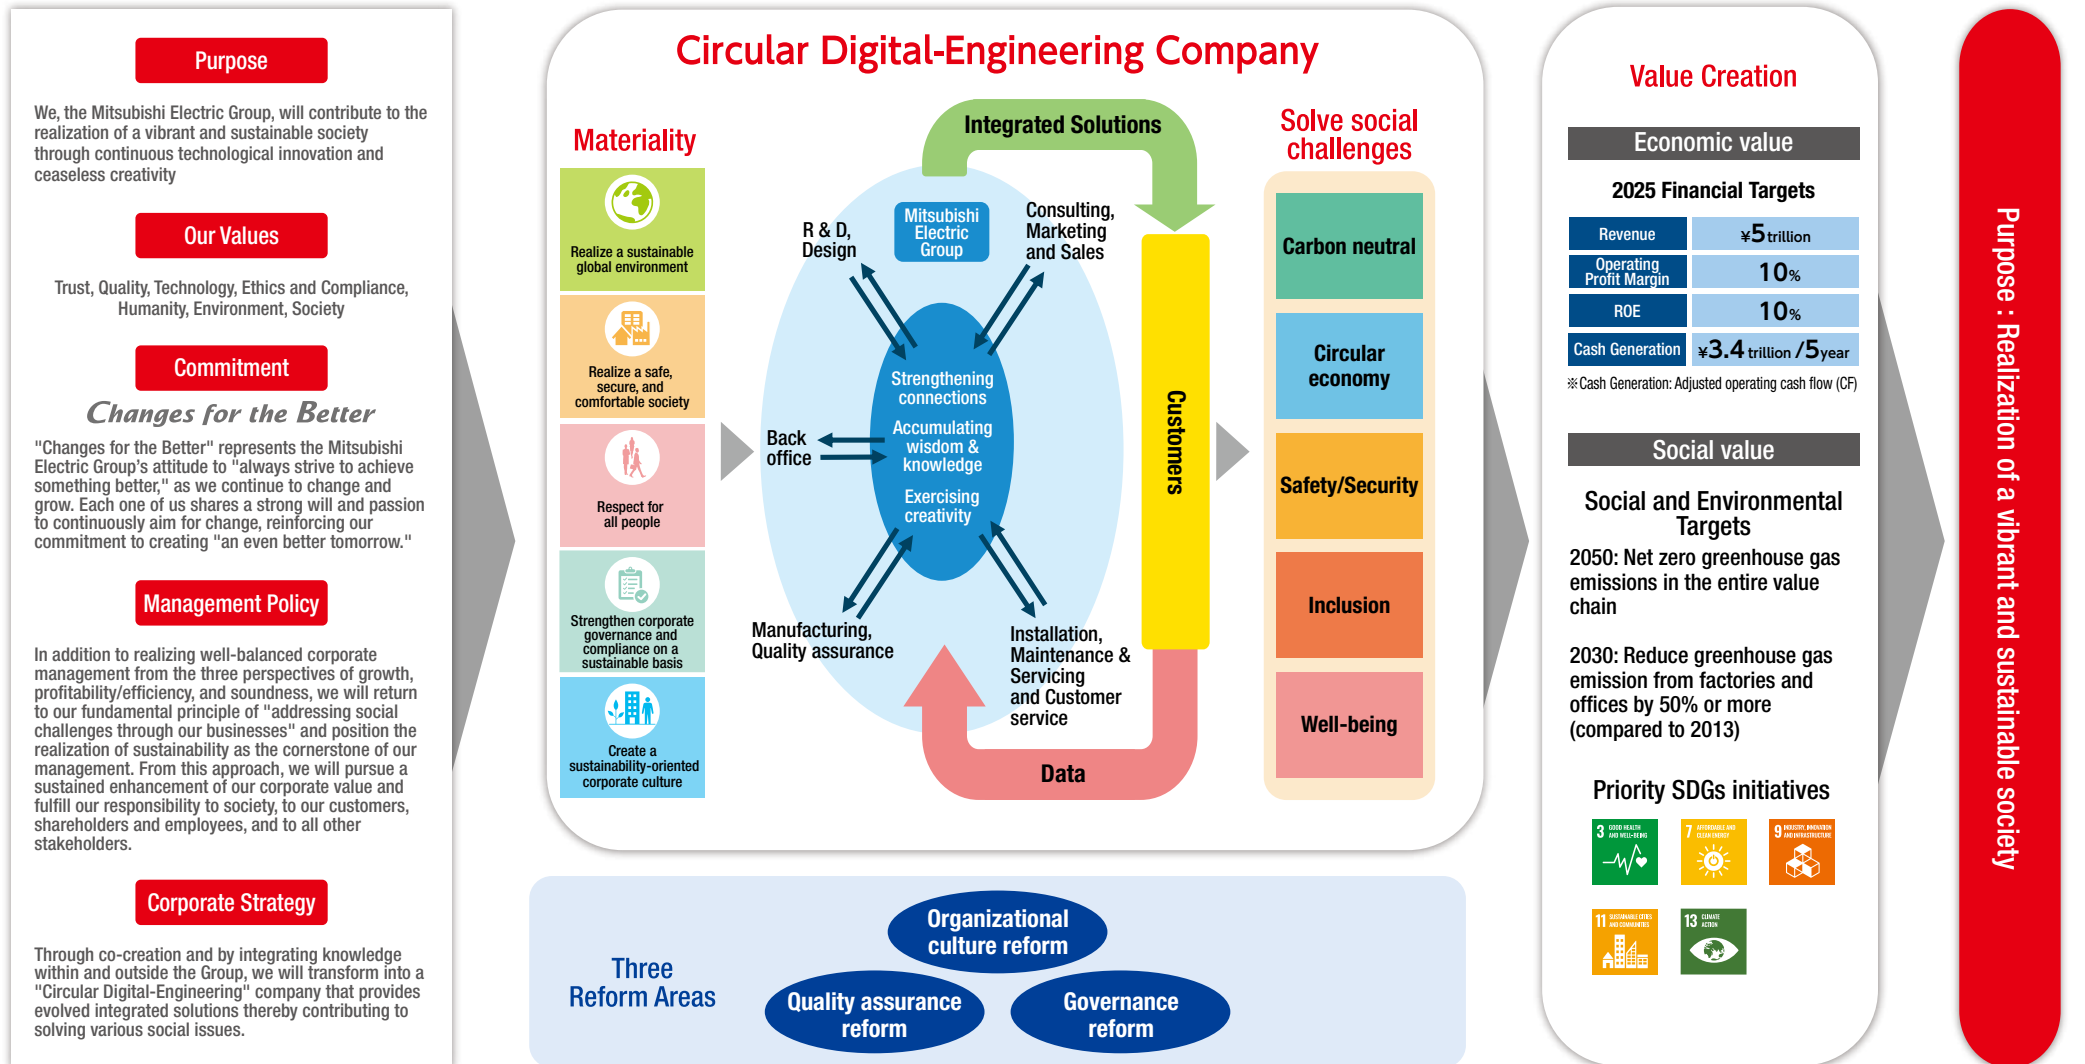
Purpose

We, the Mitsubishi Electric Group, will contribute to the realization of a vibrant and sustainable society through continuous technological innovation and ceaseless creativity

Our Values

Trust, Quality, Technology, Ethics and Compliance, Humanity, Environment, Society

Commitment

Changes for the Better

"Changes for the Better" represents the Mitsubishi Electric Group's attitude to "always strive to achieve something better," as we continue to change and grow. Each one of us shares a strong will and passion to continuously aim for change, reinforcing our commitment to creating "an even better tomorrow."

Management Policy

In addition to realizing well-balanced corporate management from the three perspectives of growth, profitability/efficiency, and soundness, we will return to our fundamental principle of "addressing social challenges through our businesses" and position the realization of sustainability as the cornerstone of our management. From this approach, we will pursue a sustained enhancement of our corporate value and fulfill our responsibility to society, to our customers, shareholders and employees, and to all other stakeholders.

Corporate Strategy

Through co-creation and by integrating knowledge within and outside the Group, we will transform into a "Circular Digital-Engineering" company that provides evolved integrated solutions thereby contributing to solving various social issues.

Circular Digital-Engineering Company

Materiality

Realize a sustainable global environment

Realize a safe, secure, and comfortable society

Respect for all people

Strengthen corporate governance and compliance on a sustainable basis

Create a sustainability-oriented corporate culture

Integrated Solutions

Mitsubishi Electric Group

R & D, Design

Consulting, Marketing and Sales

Strengthening connections

Accumulating wisdom & knowledge

Exercising creativity

Back office

Manufacturing, Quality assurance

Installation, Maintenance & Servicing and Customer service

Customers

Data

Solve social challenges

Carbon neutral

Circular economy

Safety/Security

Inclusion

Well-being

Three Reform Areas

Organizational culture reform

Quality assurance reform

Governance reform

Value Creation

Economic value

2025 Financial Targets

| Revenue | ¥5trillion |
|---|---|
| Operating Profit Margin | 10% |
| ROE | 10% |
| Cash Generation | ¥3.4 trillion /5year |

※Cash Generation: Adjusted operating cash flow (CF)

Social value

Social and Environmental Targets

2050: Net zero greenhouse gas emissions in the entire value chain

2030: Reduce greenhouse gas emission from factories and offices by 50% or more (compared to 2013)

Priority SDGs initiatives

3 GOOD HEALTH AND WELL-BEING
7 AFFORDABLE AND CLEAN ENERGY
9 INDUSTRY, INNOVATION AND INFRASTRUCTURE
11 SUSTAINABLE CITIES AND COMMUNITIES
13 CLIMATE ACTION

Purpose : Realization of a vibrant and sustainable society